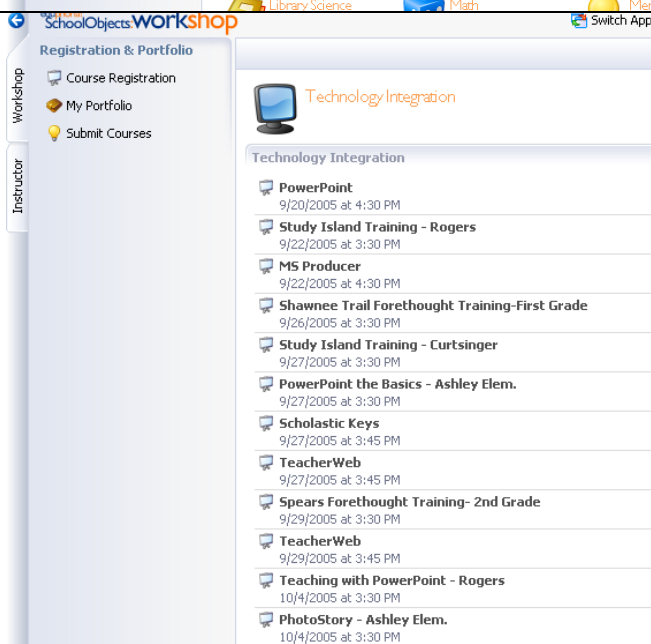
SchoolObjects workshop

Library Science

Math

Men

Switch App

Workshop

Instructor

Registration & Portfolio

Course Registration

My Portfolio

Submit Courses

Technology Integration

Technology Integration

PowerPoint
9/20/2005 at 4:30 PM

Study Island Training - Rogers
9/22/2005 at 3:30 PM

MS Producer
9/22/2005 at 4:30 PM

Shawnee Trail Forethought Training-First Grade
9/26/2005 at 3:30 PM

Study Island Training - Curtsinger
9/27/2005 at 3:30 PM

PowerPoint the Basics - Ashley Elem.
9/27/2005 at 3:30 PM

Scholastic Keys
9/27/2005 at 3:45 PM

TeacherWeb
9/27/2005 at 3:45 PM

Spears Forethought Training- 2nd Grade
9/29/2005 at 3:30 PM

TeacherWeb
9/29/2005 at 3:45 PM

Teaching with PowerPoint - Rogers
10/4/2005 at 3:30 PM

PhotoStory - Ashley Elem.
10/4/2005 at 3:30 PM